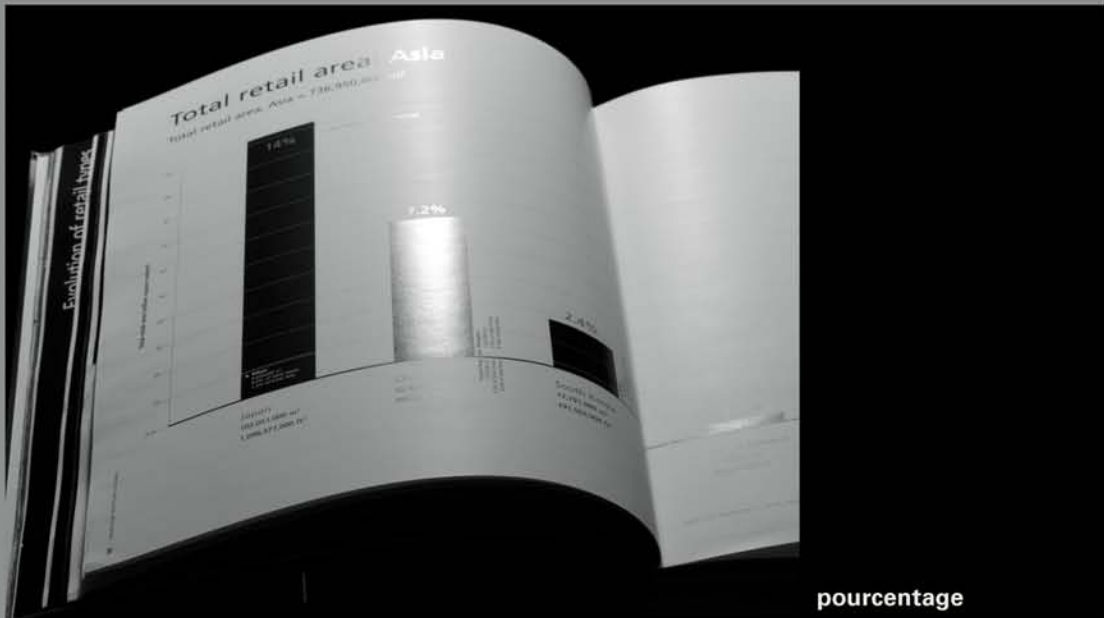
Evolution of retail types

Total retail area Asia

Total retail area, Asia = 736,950,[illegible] m²

14%

7.2%

2.4%

Japan

102,051,000 m²

1,096,673,000 ft²

South Korea

13,751,000 m²

147,989,000 ft²

pourcentage